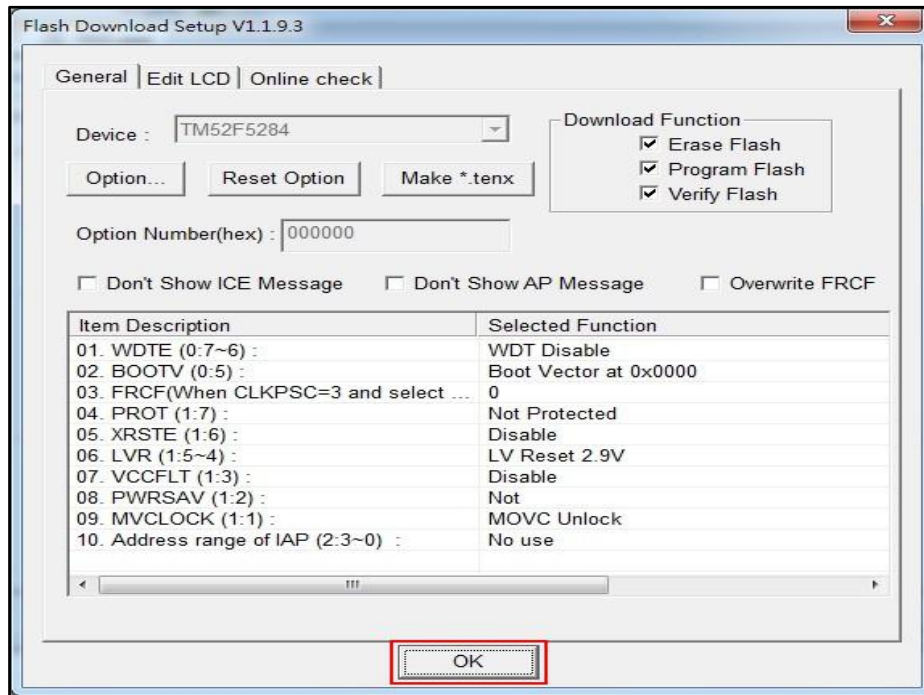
Flash Download Setup V1.1.9.3

General | Edit LCD | Online check

Device : TM52F5284

Option... Reset Option Make *.tenx

Download Function
☑ Erase Flash
☑ Program Flash
☑ Verify Flash

Option Number(hex) : 000000

☐ Don't Show ICE Message ☐ Don't Show AP Message ☐ Overwrite FRCF

| Item Description | Selected Function |
|---|---|
| 01. WDTE (0:7~6) : | WDT Disable |
| 02. BOOTV (0:5) : | Boot Vector at 0x0000 |
| 03. FRCF(When CLKPSC=3 and select ... | 0 |
| 04. PROT (1:7) : | Not Protected |
| 05. XRSTE (1:6) : | Disable |
| 06. LVR (1:5~4) : | LV Reset 2.9V |
| 07. VCCFLT (1:3) : | Disable |
| 08. PWRSAV (1:2) : | Not |
| 09. MVCLOCK (1:1) : | MOVC Unlock |
| 10. Address range of IAP (2:3~0) : | No use |

OK